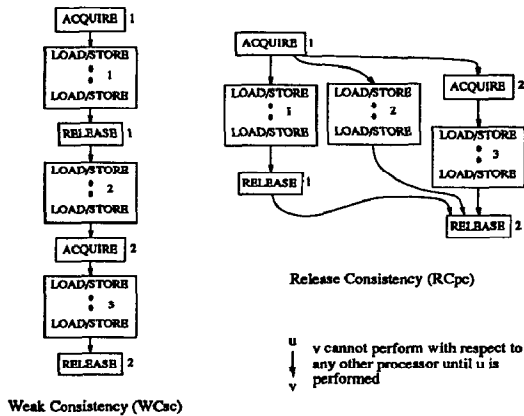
ACQUIRE 1

LOAD/STORE
⋮ 1
LOAD/STORE

RELEASE 1

LOAD/STORE
⋮ 2
LOAD/STORE

ACQUIRE 2

LOAD/STORE
⋮ 3
LOAD/STORE

RELEASE 2

Weak Consistency (WCsc)

ACQUIRE 1

LOAD/STORE
⋮ 1
LOAD/STORE

LOAD/STORE
⋮ 2
LOAD/STORE

ACQUIRE 2

LOAD/STORE
⋮ 3
LOAD/STORE

RELEASE 1

RELEASE 2

Release Consistency (RCpc)

u
v
v cannot perform with respect to any other processor until u is performed